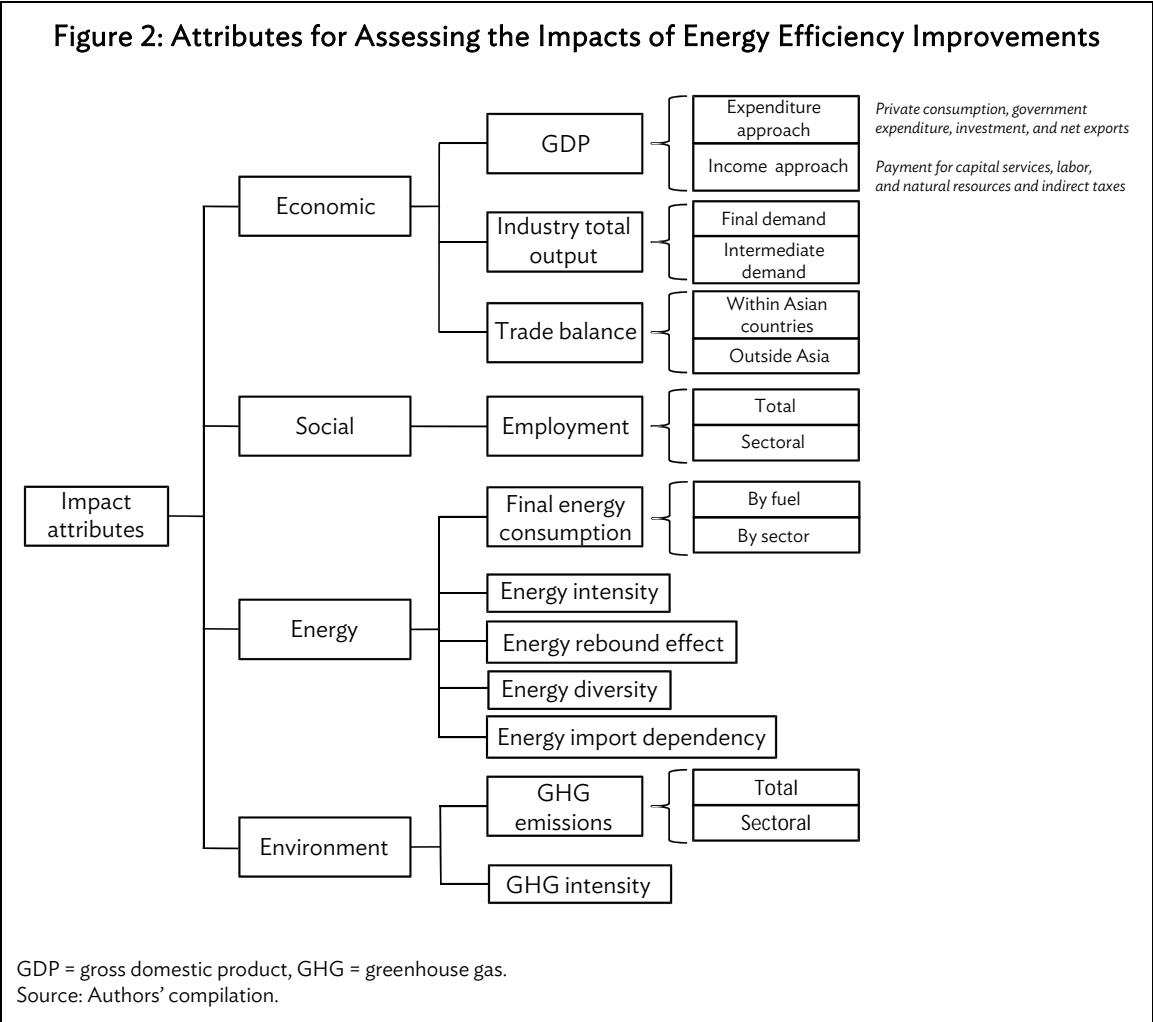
Figure 2: Attributes for Assessing the Impacts of Energy Efficiency Improvements

Impact attributes

Economic

GDP

Expenditure approach

Private consumption, government expenditure, investment, and net exports

Income approach

Payment for capital services, labor, and natural resources and indirect taxes

Industry total output

Final demand

Intermediate demand

Trade balance

Within Asian countries

Outside Asia

Social

Employment

Total

Sectoral

Energy

Final energy consumption

By fuel

By sector

Energy intensity

Energy rebound effect

Energy diversity

Energy import dependency

Environment

GHG emissions

Total

Sectoral

GHG intensity

GDP = gross domestic product, GHG = greenhouse gas.
Source: Authors' compilation.